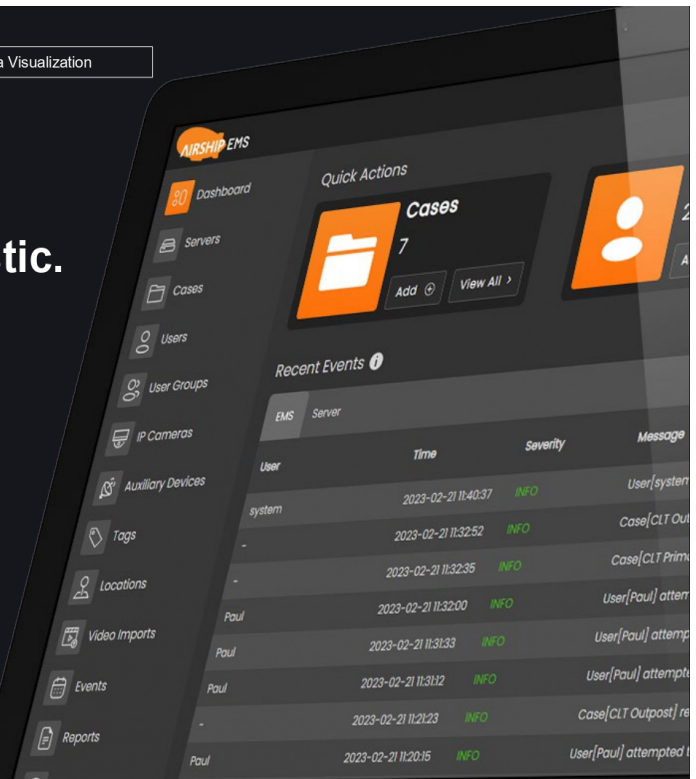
a Visualization

tic.

AIRSHIP EMS

Dashboard

Servers

Cases

Users

User Groups

IP Cameras

Auxiliary Devices

Tags

Locations

Video Imports

Events

Reports

Quick Actions

Cases

7

Add ⊕

View All >

2

A

Recent Events

EMS Server

| User | Time | Severity | Message |
|---|---|---|---|
| system | 2023-02-21 11:40:37 | INFO | User[system |
| - | 2023-02-21 11:32:52 | INFO | Case[CLT Out |
| - | 2023-02-21 11:32:35 | INFO | Case[CLT Prim |
| Paul | 2023-02-21 11:32:00 | INFO | User[Paul] atte |
| Paul | 2023-02-21 11:31:33 | INFO | User[Paul] attemp |
| Paul | 2023-02-21 11:31:12 | INFO | User[Paul] attempt |
| - | 2023-02-21 11:21:23 | INFO | Case[CLT Outpost] re |
| Paul | 2023-02-21 11:20:15 | INFO | User[Paul] attempted t |